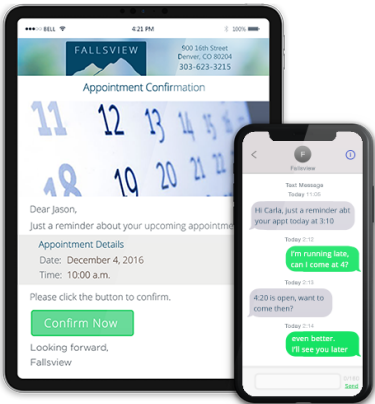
BELL
4:21 PM
100%

FALLSVIEW
900 16th Street
Denver, CO 80204
303-623-3215

Appointment Confirmation

11 12 13
18 19 20

Dear Jason,

Just a reminder about your upcoming appointme

Appointment Details
Date: December 4, 2016
Time: 10:00 a.m.

Please click the button to confirm.

Confirm Now

Looking forward,
Fallsview

P
Fallsview

Text Message
Today 11:06

Hi Carla, just a reminder abt your appt today at 3:10

Today 2:12

I'm running late, can I come at 4?

Today 2:13

4:20 is open, want to come then?

Today 2:14

even better. I'll see you later

Send